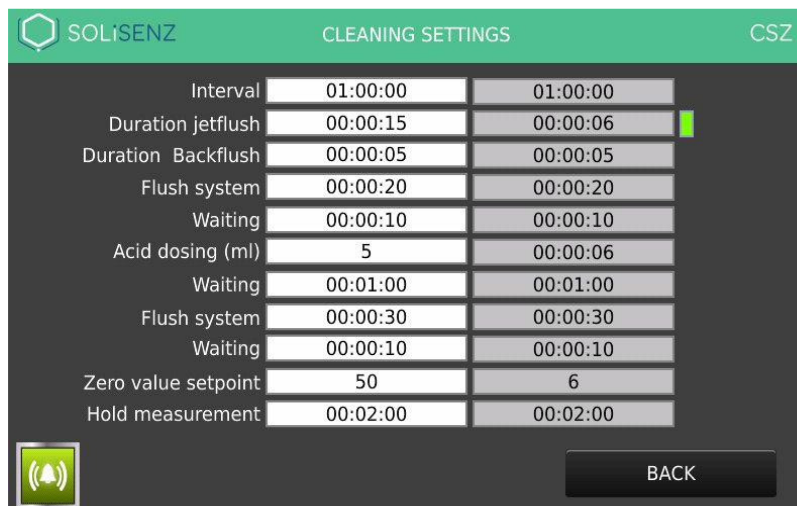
SOLISENZ CLEANING SETTINGS CSZ

| | | |
|---|---|---|
| Interval | 01:00:00 | 01:00:00 |
| Duration jetflush | 00:00:15 | 00:00:06 |
| Duration Backflush | 00:00:05 | 00:00:05 |
| Flush system | 00:00:20 | 00:00:20 |
| Waiting | 00:00:10 | 00:00:10 |
| Acid dosing (ml) | 5 | 00:00:06 |
| Waiting | 00:01:00 | 00:01:00 |
| Flush system | 00:00:30 | 00:00:30 |
| Waiting | 00:00:10 | 00:00:10 |
| Zero value setpoint | 50 | 6 |
| Hold measurement | 00:02:00 | 00:02:00 |

BACK